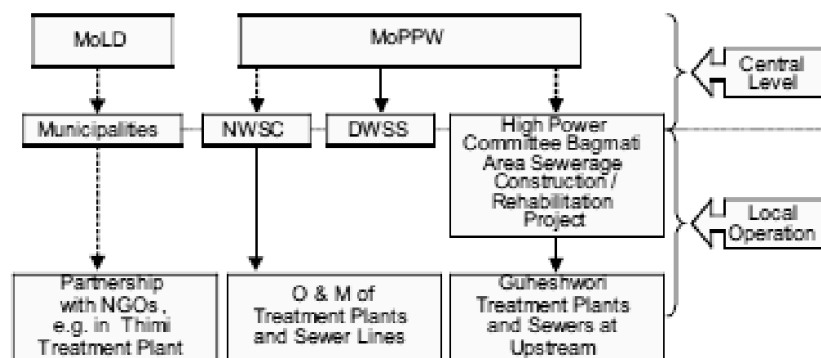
MoLD

MoPPW

Central Level

Municipalities

NWSC

DWSS

High Power Committee Bagmati Area Sewerage Construction / Rehabilitation Project

Local Operation

Partnership with NGOs , e.g. in Thimi Treatment Plant

O & M of Treatment Plants and Sewer Lines

Guheshwori Treatment Plants and Sewers at Upstream